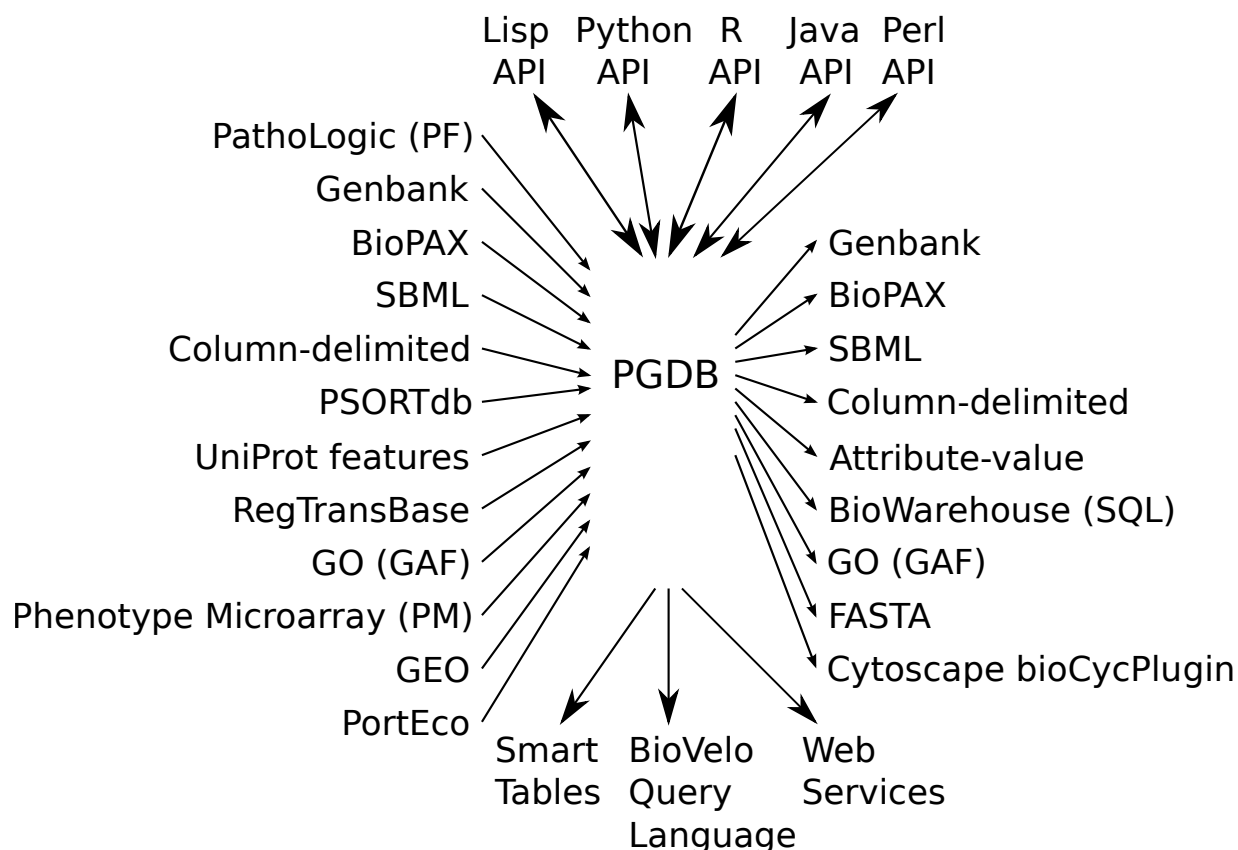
Lisp API
Python API
R API
Java API
Perl API

PathoLogic (PF)
Genbank
BioPAX
SBML
Column-delimited
PSORTdb
UniProt features
RegTransBase
GO (GAF)
Phenotype Microarray (PM)
GEO
PortEco

PGDB

Genbank
BioPAX
SBML
Column-delimited
Attribute-value
BioWarehouse (SQL)
GO (GAF)
FASTA
Cytoscape bioCycPlugin

Smart Tables
BioVelo Query Language
Web Services